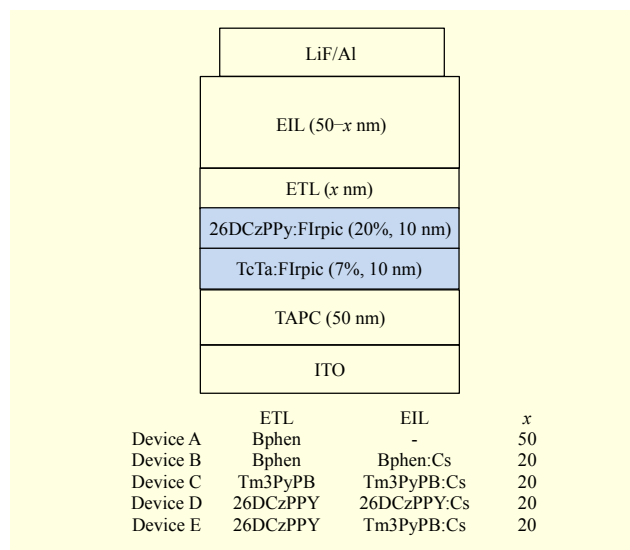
LiF/Al

EIL (50−$x$ nm)

ETL ($x$ nm)

26DCzPPy:FIrpic (20%, 10 nm)

TcTa:FIrpic (7%, 10 nm)

TAPC (50 nm)

ITO

| | ETL | EIL | $x$ |
|---|---|---|---|
| Device A | Bphen | - | 50 |
| Device B | Bphen | Bphen:Cs | 20 |
| Device C | Tm3PyPB | Tm3PyPB:Cs | 20 |
| Device D | 26DCzPPY | 26DCzPPY:Cs | 20 |
| Device E | 26DCzPPY | Tm3PyPB:Cs | 20 |